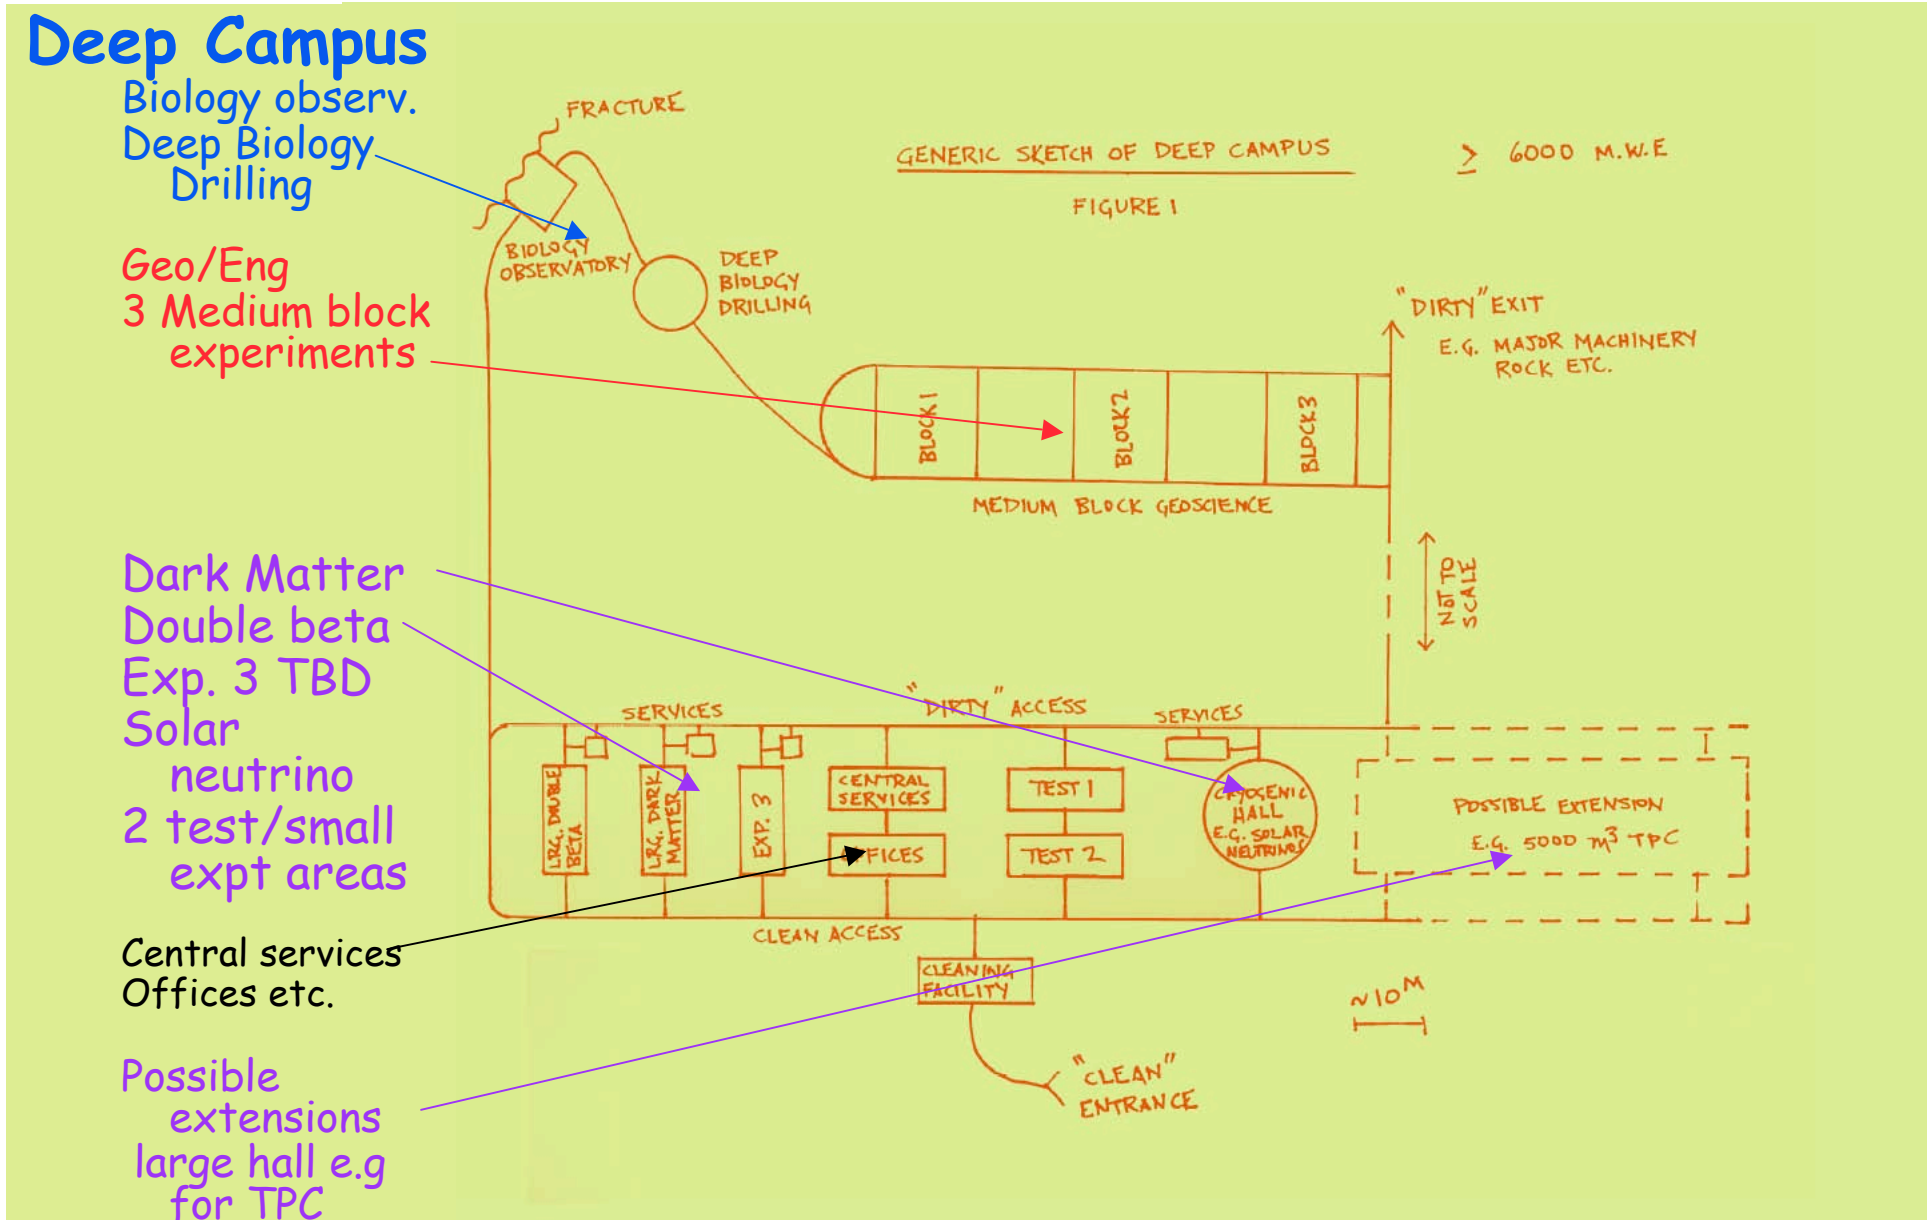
Deep Campus

Biology observ.
Deep Biology
Drilling

Geo/Eng
3 Medium block
experiments

Dark Matter
Double beta
Exp. 3 TBD
Solar
neutrino
2 test/small
expt areas

Central services
Offices etc.

Possible
extensions
large hall e.g
for TPC

FRACTURE

GENERIC SKETCH OF DEEP CAMPUS

FIGURE 1

$\geq$ 6000 M.W.E

BIOLOGY OBSERVATORY

DEEP BIOLOGY DRILLING

"DIRTY" EXIT
E.G. MAJOR MACHINERY ROCK ETC.

BLOCK 1

BLOCK 2

BLOCK 3

MEDIUM BLOCK GEOSCIENCE

NOT TO SCALE

SERVICES

"DIRTY" ACCESS

SERVICES

LRG. DOUBLE BETA

LRG. DARK MATTER

EXP. 3

CENTRAL SERVICES

OFFICES

TEST 1

TEST 2

CRYOGENIC HALL E.G. SOLAR NEUTRINOS

POSSIBLE EXTENSION
E.G. 5000 $m^3$ TPC

CLEAN ACCESS

CLEANING FACILITY

$\sim 10^M$

"CLEAN" ENTRANCE